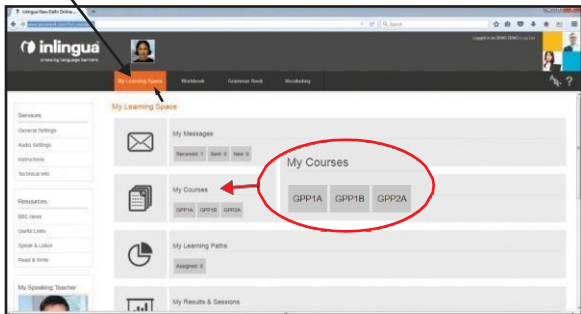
inlingua New Delhi Online

Search

inlingua
crossing language barriers

Logged in as DEMO DEMO Log Out

My Learning Space

Workbook

Grammar Book

Vocabulary

My Learning Space

Services

General Settings

Audio Settings

Instructions

Technical Info

Resources

BBC News

Useful Links

Speak & Listen

Read & Write

My Speaking Teacher

My Messages

Received: 1

Sent: 0

New: 0

My Courses

GPP1A

GPP1B

GPP2A

My Courses

GPP1A

GPP1B

GPP2A

My Learning Paths

Assigned: 0

My Results & Sessions